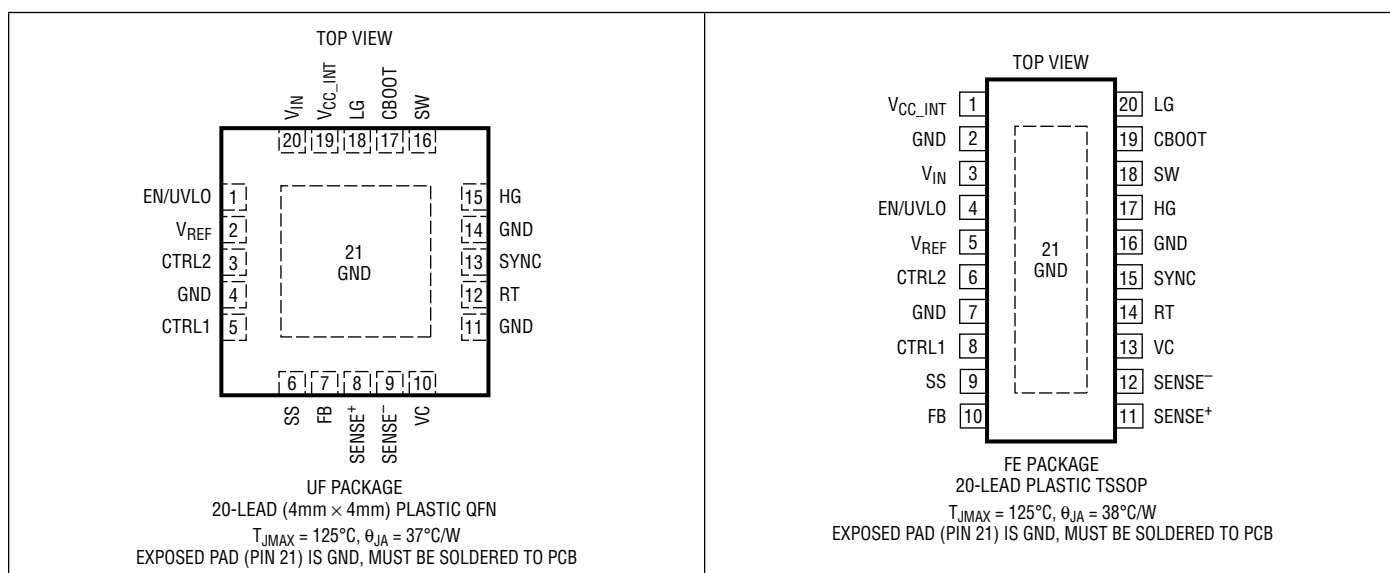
TOP VIEW

$V_{IN}$ $V_{CC\_INT}$ LG CBOOT SW

20 19 18 17 16

EN/UVLO 1
$V_{REF}$ 2
CTRL2 3
GND 4
CTRL1 5

15 HG
14 GND
13 SYNC
12 RT
11 GND

21
GND

6 7 8 9 10

SS FB $SENSE^{+}$ $SENSE^{-}$ VC

UF PACKAGE
20-LEAD (4mm × 4mm) PLASTIC QFN
$T_{JMAX} = 125°C$, $\theta_{JA} = 37°C/W$
EXPOSED PAD (PIN 21) IS GND, MUST BE SOLDERED TO PCB

TOP VIEW

$V_{CC\_INT}$ 1
GND 2
$V_{IN}$ 3
EN/UVLO 4
$V_{REF}$ 5
CTRL2 6
GND 7
CTRL1 8
SS 9
FB 10

20 LG
19 CBOOT
18 SW
17 HG
16 GND
15 SYNC
14 RT
13 VC
12 $SENSE^{-}$
11 $SENSE^{+}$

21
GND

FE PACKAGE
20-LEAD PLASTIC TSSOP
$T_{JMAX} = 125°C$, $\theta_{JA} = 38°C/W$
EXPOSED PAD (PIN 21) IS GND, MUST BE SOLDERED TO PCB